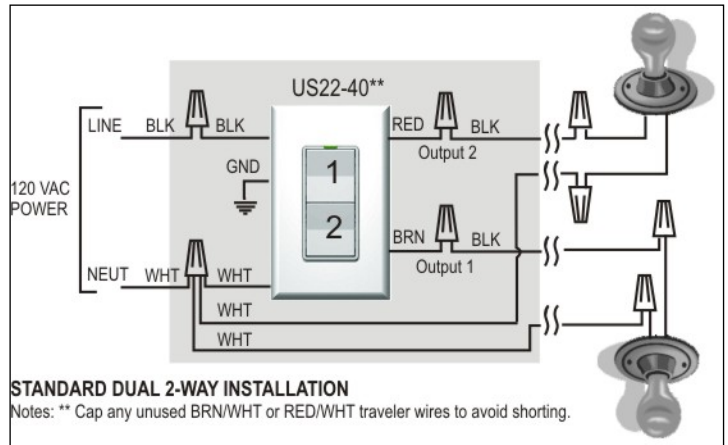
US22-40**

LINE BLK BLK

120 VAC POWER

GND

NEUT WHT WHT

WHT

WHT

1

2

RED BLK

Output 2

BRN BLK

Output 1

STANDARD DUAL 2-WAY INSTALLATION

Notes: ** Cap any unused BRN/WHT or RED/WHT traveler wires to avoid shorting.